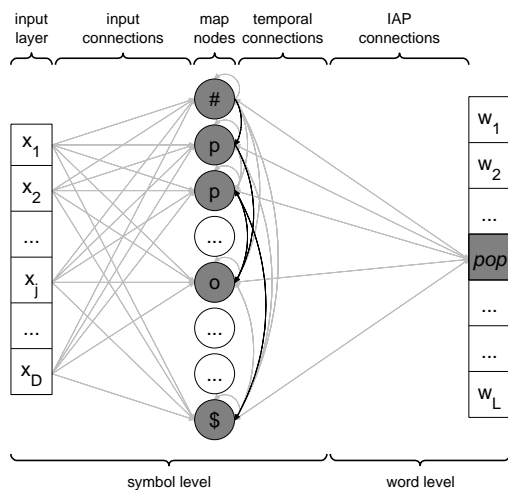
input layer

input connections

map nodes

temporal connections

IAP connections

$x_1$

$x_2$

...

$x_j$

...

$x_D$

#

p

p

...

o

...

...

$

$w_1$

$w_2$

...

pop

...

...

$w_L$

symbol level

word level